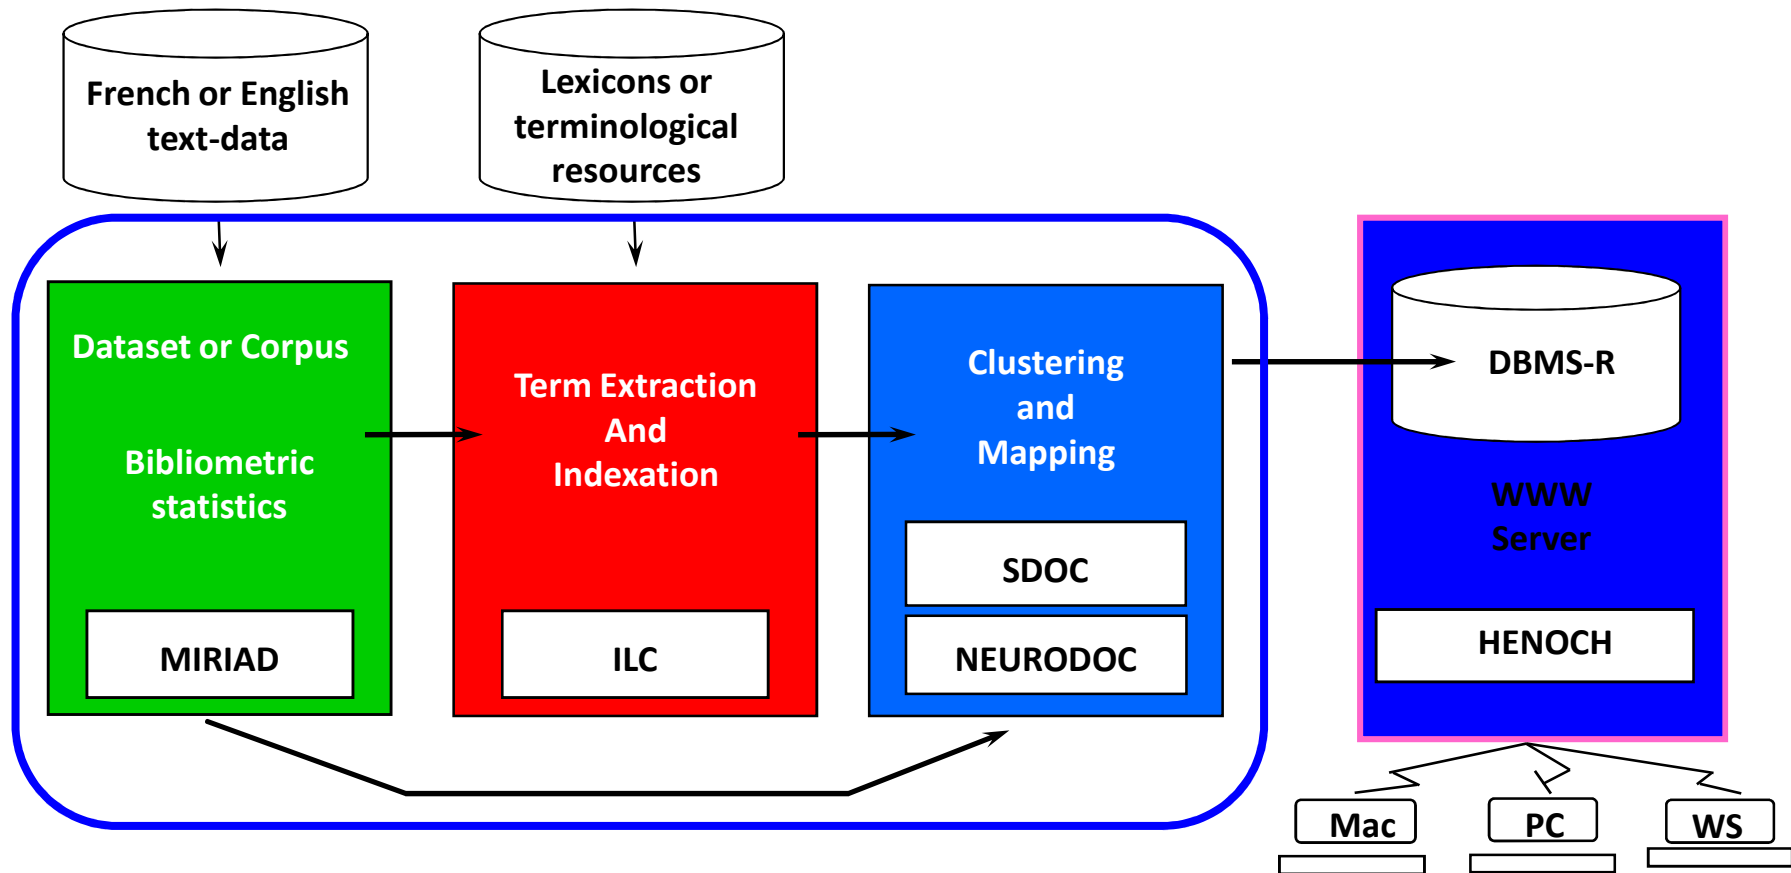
French or English text-data

Lexicons or terminological resources

Dataset or Corpus

Bibliometric statistics

MIRIAD

Term Extraction And Indexation

ILC

Clustering and Mapping

SDOC

NEURODOC

DBMS-R

WWW Server

HENOCH

Mac

PC

WS